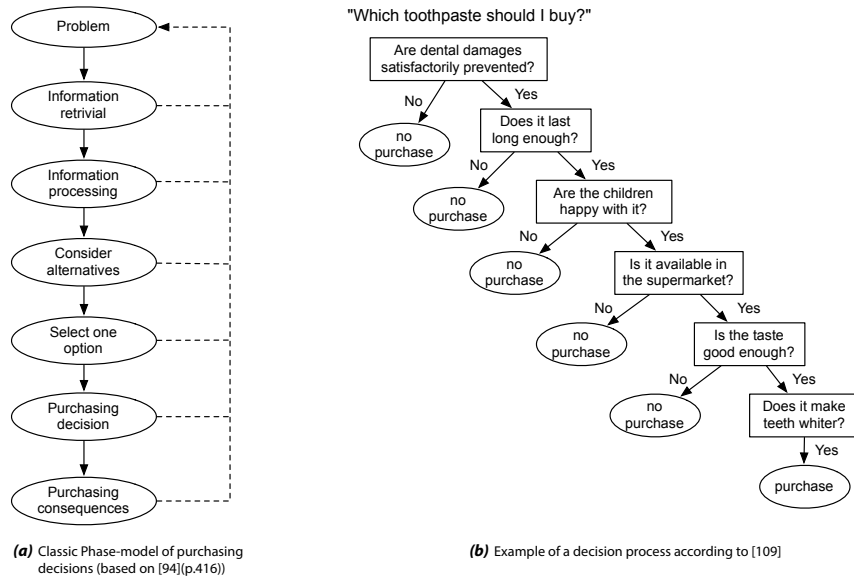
Problem

Information retrivial

Information processing

Consider alternatives

Select one option

Purchasing decision

Purchasing consequences

*(a)* Classic Phase-model of purchasing decisions (based on [94](p.416))

"Which toothpaste should I buy?"

Are dental damages satisfactorily prevented?

No

no purchase

Yes

Does it last long enough?

No

no purchase

Yes

Are the children happy with it?

No

no purchase

Yes

Is it available in the supermarket?

No

no purchase

Yes

Is the taste good enough?

No

no purchase

Yes

Does it make teeth whiter?

Yes

purchase

*(b)* Example of a decision process according to [109]